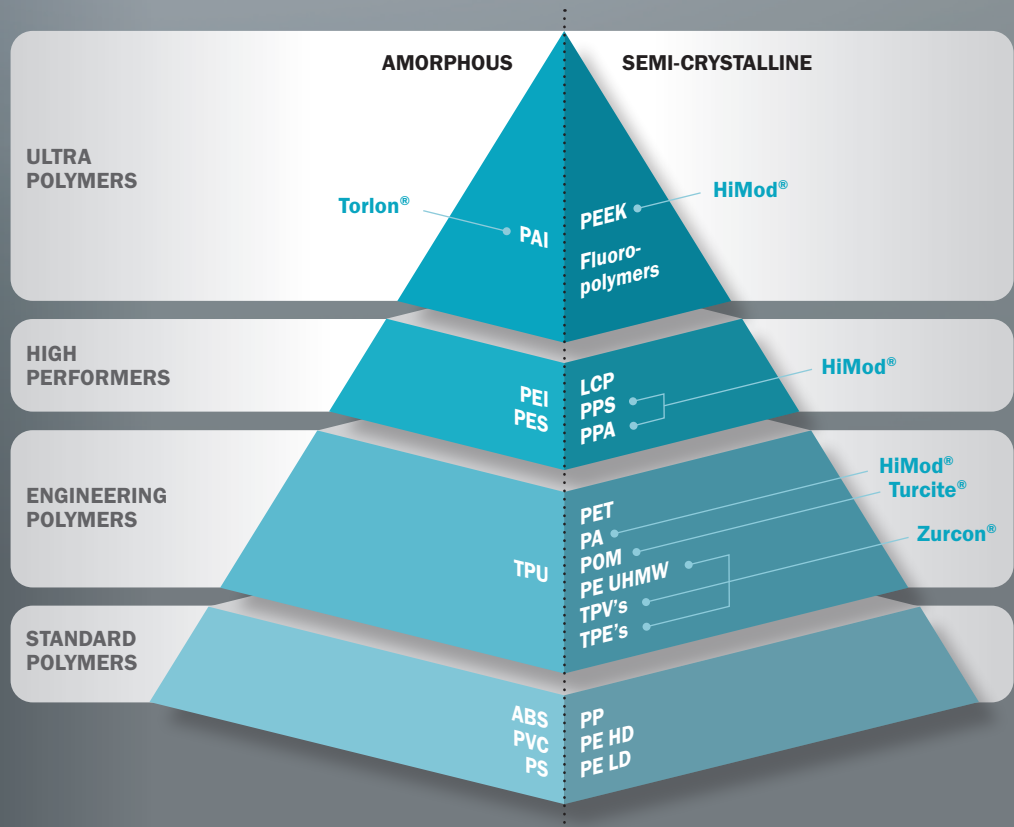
AMORPHOUS

SEMI-CRYSTALLINE

ULTRA POLYMERS

Torlon®

PAI

PEEK

HiMod®

Fluoropolymers

HIGH PERFORMERS

PEI
PES

LCP
PPS
PPA

HiMod®

ENGINEERING POLYMERS

HiMod®
Turcite®
Zurcon®

TPU

PET
PA
POM
PE UHMW
TPV's
TPE's

STANDARD POLYMERS

ABS
PVC
PS

PP
PE HD
PE LD